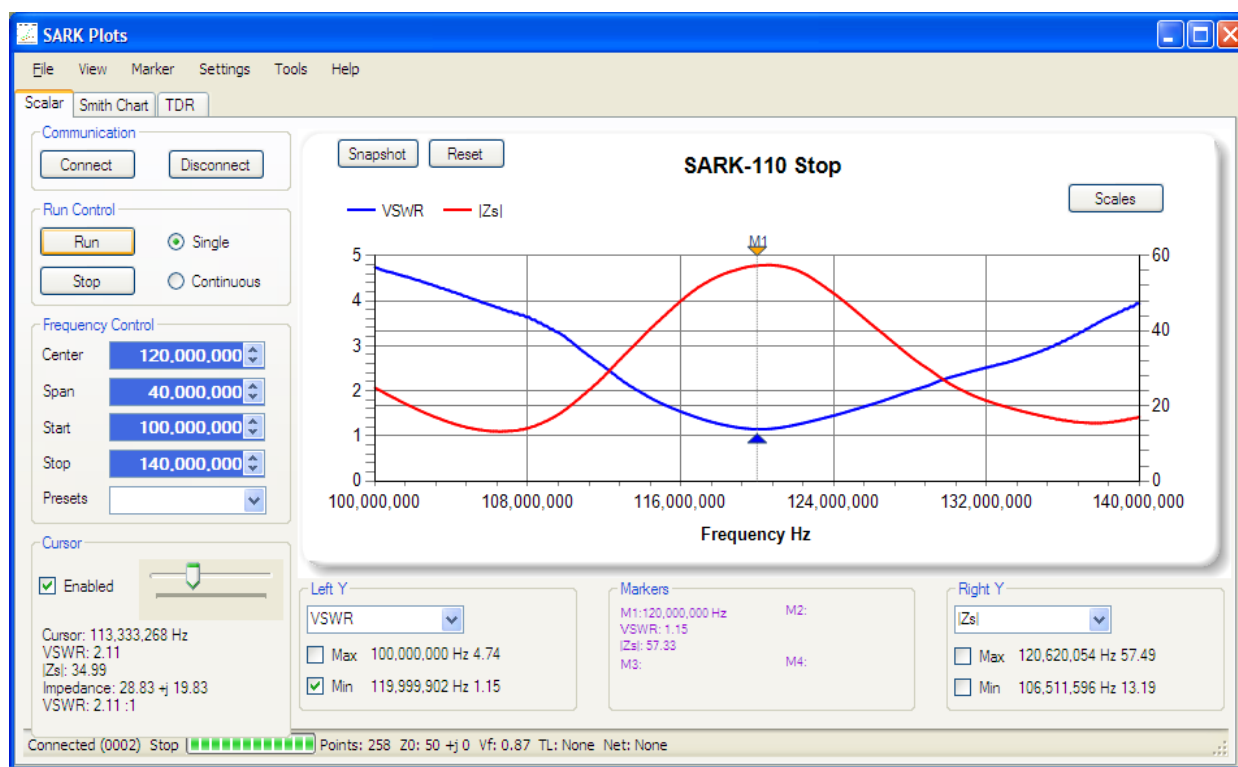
SARK Plots

File View Marker Settings Tools Help

Scalar Smith Chart TDR

Communication

Connect Disconnect

Run Control

Run Single

Stop Continuous

Frequency Control

Center 120,000,000

Span 40,000,000

Start 100,000,000

Stop 140,000,000

Presets

Cursor

Enabled

Cursor: 113,333,268 Hz
VSWR: 2.11
|Zs|: 34.99
Impedance: 28.83 +j 19.83
VSWR: 2.11 :1

Snapshot Reset

SARK-110 Stop

Scales

VSWR |Zs|

M1

5
4
3
2
1
0

60
40
20
0

100,000,000 108,000,000 116,000,000 124,000,000 132,000,000 140,000,000

Frequency Hz

Left Y

VSWR

Max 100,000,000 Hz 4.74

Min 119,999,902 Hz 1.15

Markers

M1:120,000,000 Hz
VSWR: 1.15
|Zs|: 57.33

M2:

M3:

M4:

Right Y

|Zs|

Max 120,620,054 Hz 57.49

Min 106,511,596 Hz 13.19

Connected (0002) Stop Points: 258 Z0: 50 +j 0 Vf: 0.87 TL: None Net: None